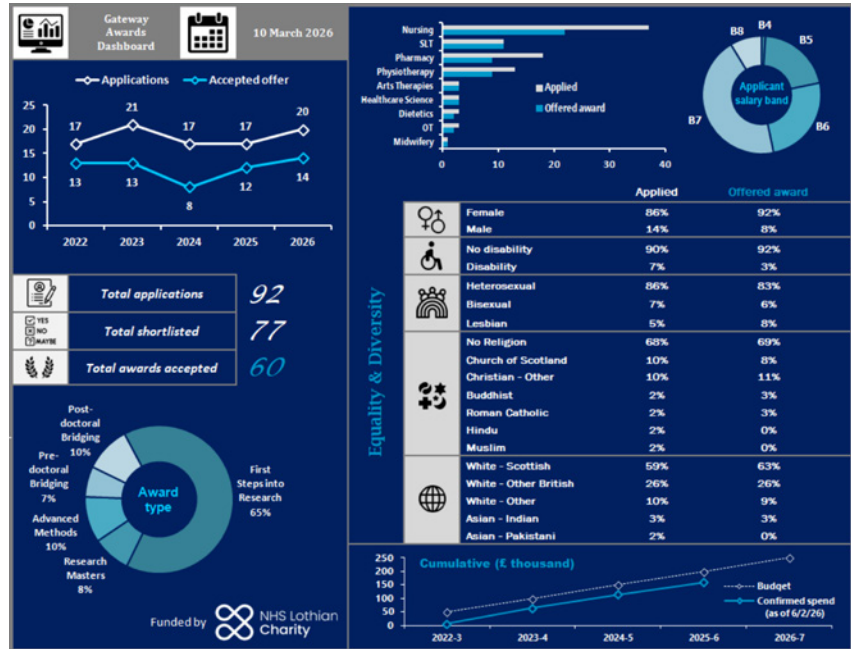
Gateway Awards Dashboard

10 March 2026

Applications
Accepted offer

25
20
15
10
5
0

17 21 17 17 20
13 13 8 12 14

2022 2023 2024 2025 2026

Total applications 92
YES NO MAYBE Total shortlisted 77
Total awards accepted 60

Post-doctoral Bridging 10%
Pre-doctoral Bridging 7%
Advanced Methods 10%
Research Masters 8%
First Steps into Research 65%
Award type

Funded by NHS Lothian Charity

Nursing
SLT
Pharmacy
Physiotherapy
Arts Therapies
Healthcare Science
Dietetics
OT
Midwifery

0 10 20 30 40

Applied
Offered award

B4 B5 B6 B7 B8
Applicant salary band

Equality & Diversity

| | | Applied | Offered award |
|---|---|---|---|
| | Female | 86% | 92% |
| | Male | 14% | 8% |
| | No disability | 90% | 92% |
| | Disability | 7% | 3% |
| | Heterosexual | 86% | 83% |
| | Bisexual | 7% | 6% |
| | Lesbian | 5% | 8% |
| | No Religion | 68% | 69% |
| | Church of Scotland | 10% | 8% |
| | Christian - Other | 10% | 11% |
| | Buddhist | 2% | 3% |
| | Roman Catholic | 2% | 3% |
| | Hindu | 2% | 0% |
| | Muslim | 2% | 0% |
| | White - Scottish | 59% | 63% |
| | White - Other British | 26% | 26% |
| | White - Other | 10% | 9% |
| | Asian - Indian | 3% | 3% |
| | Asian - Pakistani | 2% | 0% |

Cumulative (£ thousand)

250
200
150
100
50
0

Budget
Confirmed spend (as of 6/2/26)

2022-3 2023-4 2024-5 2025-6 2026-7